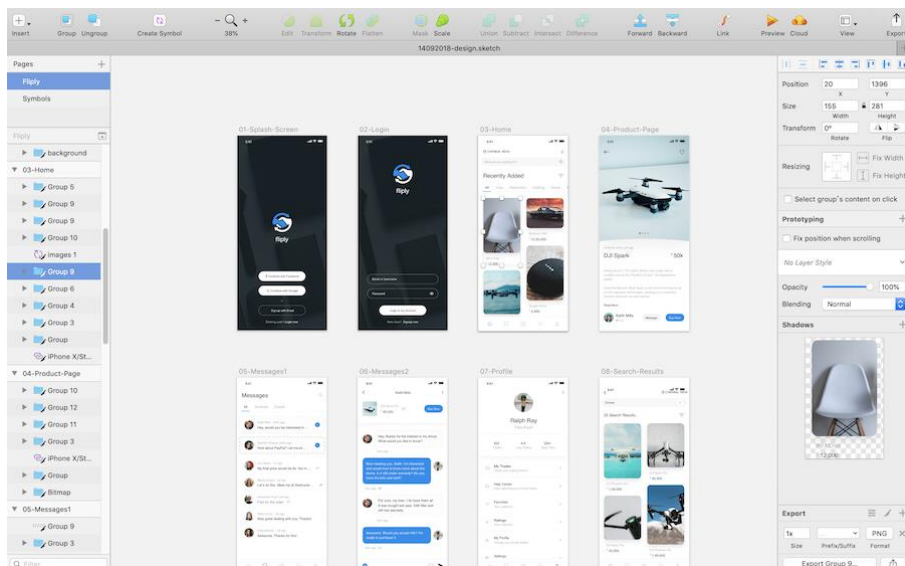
Insert Group Ungroup Create Symbol 38% Edit Transform Rotate Flatten Mask Scale Union Subtract Intersect Difference Forward Backward Link Preview Cloud View Export

14092018-design.sketch

Pages
Fliply
Symbols

Fliply
background
03-Home
Group 5
Group 9
Group 9
Group 10
images 1
Group 9
Group 6
Group 4
Group 3
Group
iPhone X/St...
04-Product-Page
Group 10
Group 12
Group 11
Group 3
iPhone X/St...
Group
Bitmap
05-Messages1
Group 9
Group 3
Filter

01-Splash-Screen
02-Login
03-Home
04-Product-Page
05-Messages1
06-Messages2
07-Profile
08-Search-Results

fliply
fliply
Recently Added
DJI Spark
Messages
Ralph Ray
My Trades
Help Center
Favorites
Ratings
Settings

Position 20 1396
X Y
Size 155 281
Width Height
Transform 0°
Rotate Flip
Resizing Fix Width Fix Height
Select group's content on click
Prototyping
Fix position when scrolling
No Layer Style
Opacity 100%
Blending Normal
Shadows
Export
1x PNG
Size Prefix/Suffix Format
Export Group 9...